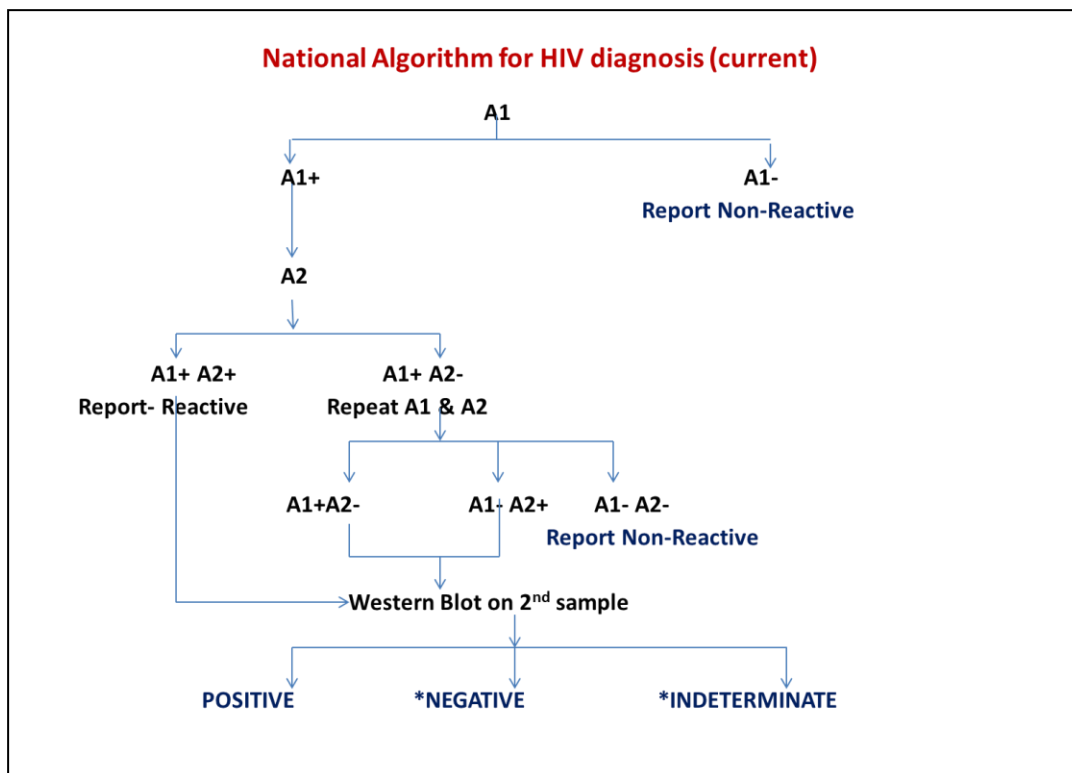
National Algorithm for HIV diagnosis (current)

A1

A1+

A1-
Report Non-Reactive

A2

A1+ A2+
Report- Reactive

A1+ A2-
Repeat A1 & A2

A1+A2-

A1- A2+

A1- A2-
Report Non-Reactive

Western Blot on 2$^{nd}$ sample

POSITIVE

*NEGATIVE

*INDETERMINATE